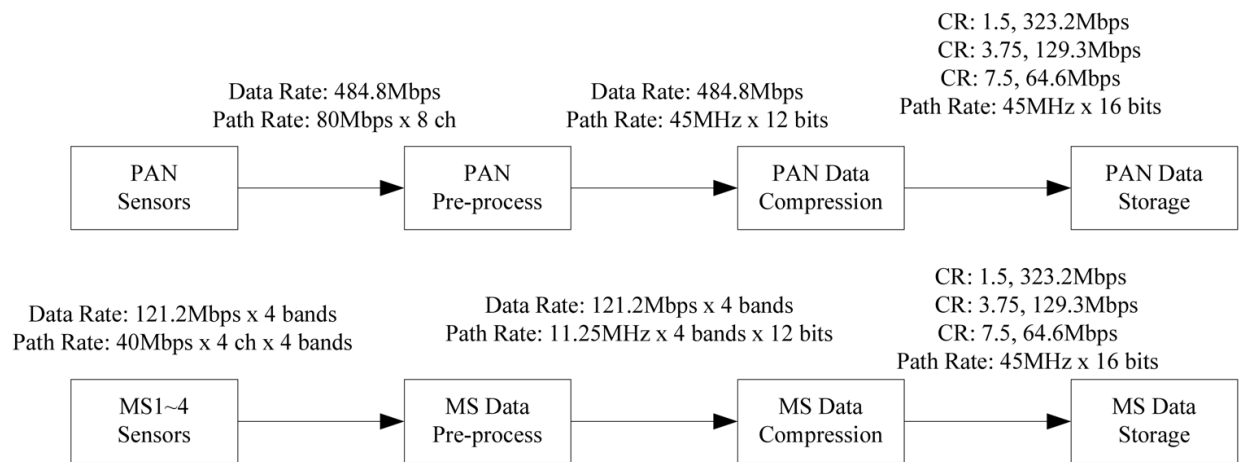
Data Rate: 484.8Mbps
Path Rate: 80Mbps x 8 ch

Data Rate: 484.8Mbps
Path Rate: 45MHz x 12 bits

CR: 1.5, 323.2Mbps
CR: 3.75, 129.3Mbps
CR: 7.5, 64.6Mbps
Path Rate: 45MHz x 16 bits

PAN Sensors

PAN Pre-process

PAN Data Compression

PAN Data Storage

Data Rate: 121.2Mbps x 4 bands
Path Rate: 40Mbps x 4 ch x 4 bands

Data Rate: 121.2Mbps x 4 bands
Path Rate: 11.25MHz x 4 bands x 12 bits

CR: 1.5, 323.2Mbps
CR: 3.75, 129.3Mbps
CR: 7.5, 64.6Mbps
Path Rate: 45MHz x 16 bits

MS1~4 Sensors

MS Data Pre-process

MS Data Compression

MS Data Storage